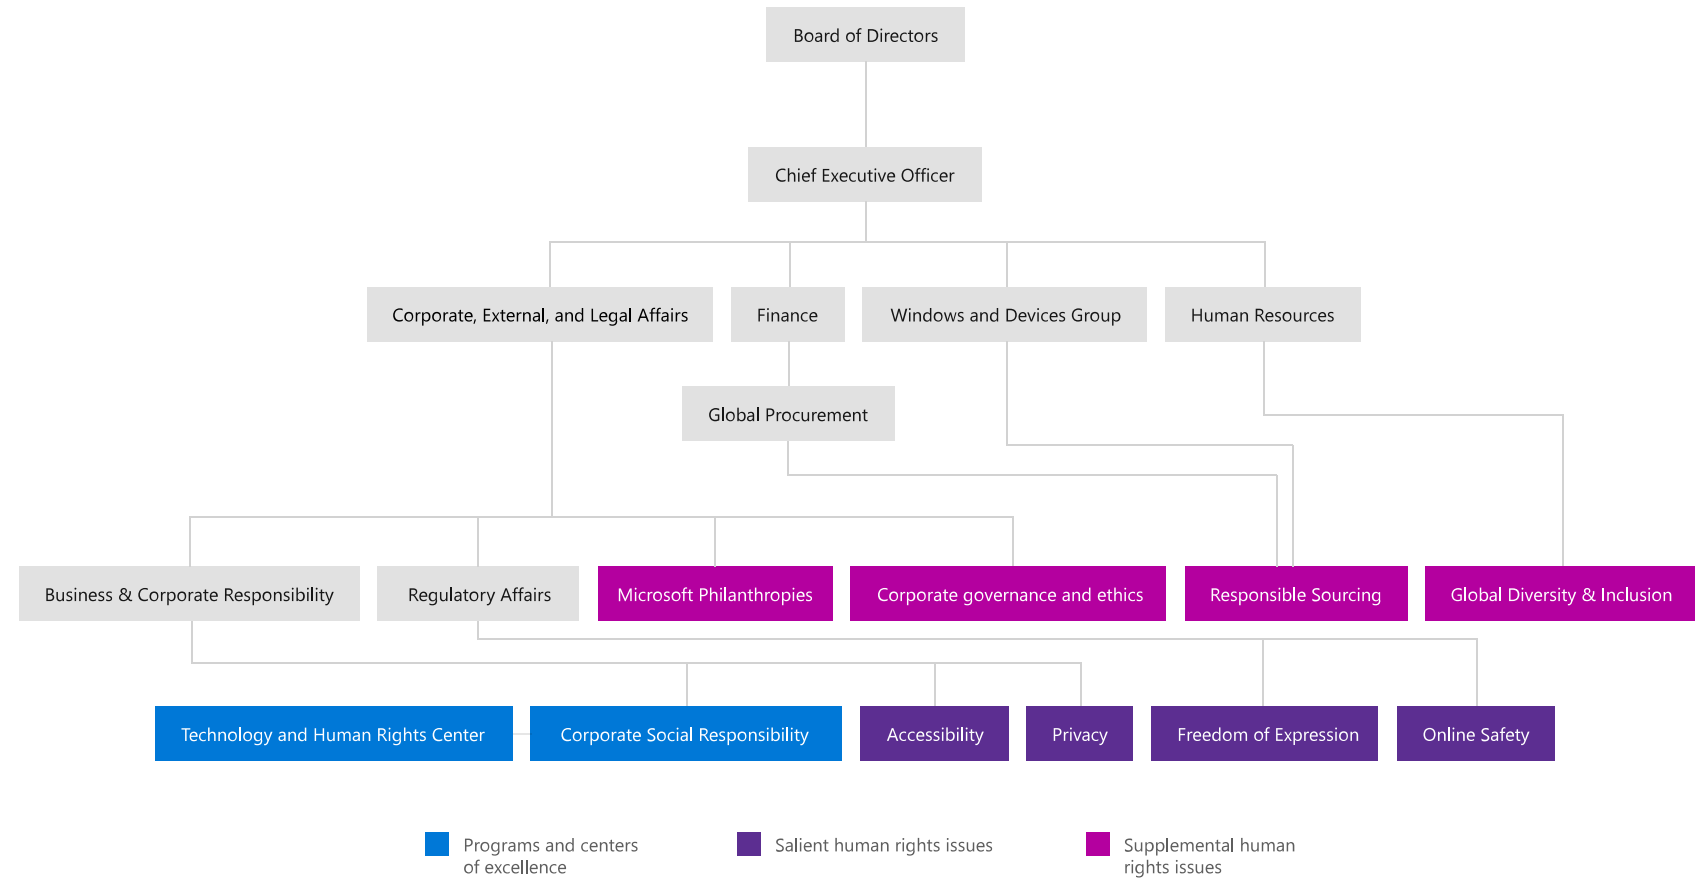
Board of Directors

Chief Executive Officer

Corporate, External, and Legal Affairs

Finance

Windows and Devices Group

Human Resources

Global Procurement

Business & Corporate Responsibility

Regulatory Affairs

Microsoft Philanthropies

Corporate governance and ethics

Responsible Sourcing

Global Diversity & Inclusion

Technology and Human Rights Center

Corporate Social Responsibility

Accessibility

Privacy

Freedom of Expression

Online Safety

Programs and centers of excellence

Salient human rights issues

Supplemental human rights issues